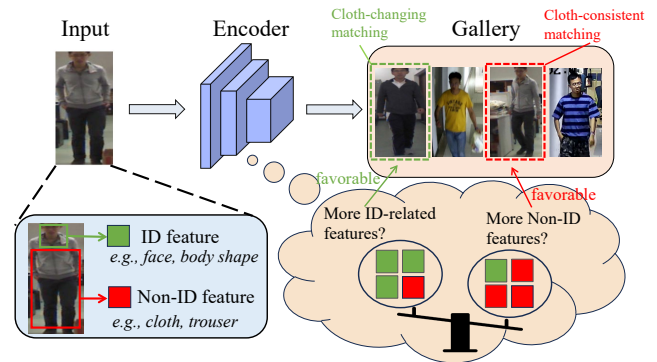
Input

Encoder

Cloth-changing matching

Gallery

Cloth-consistent matching

favorable

favorable

More ID-related features?

More Non-ID features?

ID feature
e.g., face, body shape

Non-ID feature
e.g., cloth, trouser